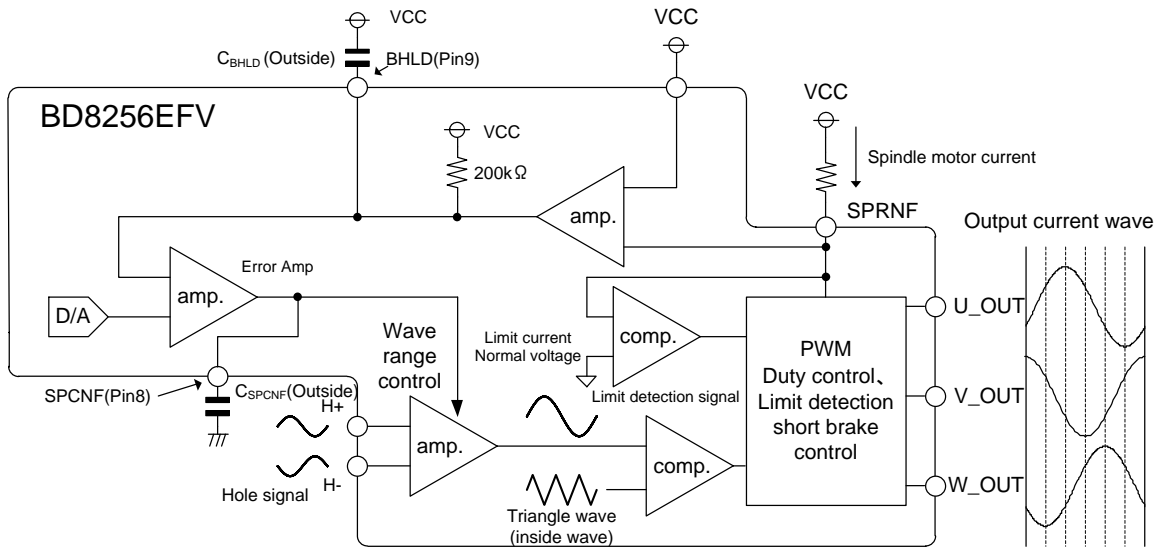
VCC
VCC
$C_{BHLD}$ (Outside)
BHLD(Pin9)
BD8256EFV
VCC
VCC
200kΩ
Spindle motor current
amp.
SPRNF
Output current wave
Error Amp
D/A
amp.
comp.
Limit current Normal voltage
PWM Duty control、Limit detection short brake control
U_OUT
Wave range control
Limit detection signal
SPCNF(Pin8)
$C_{SPCNF}$(Outside)
H+
amp.
V_OUT
comp.
H-
Hole signal
Triangle wave (inside wave)
W_OUT